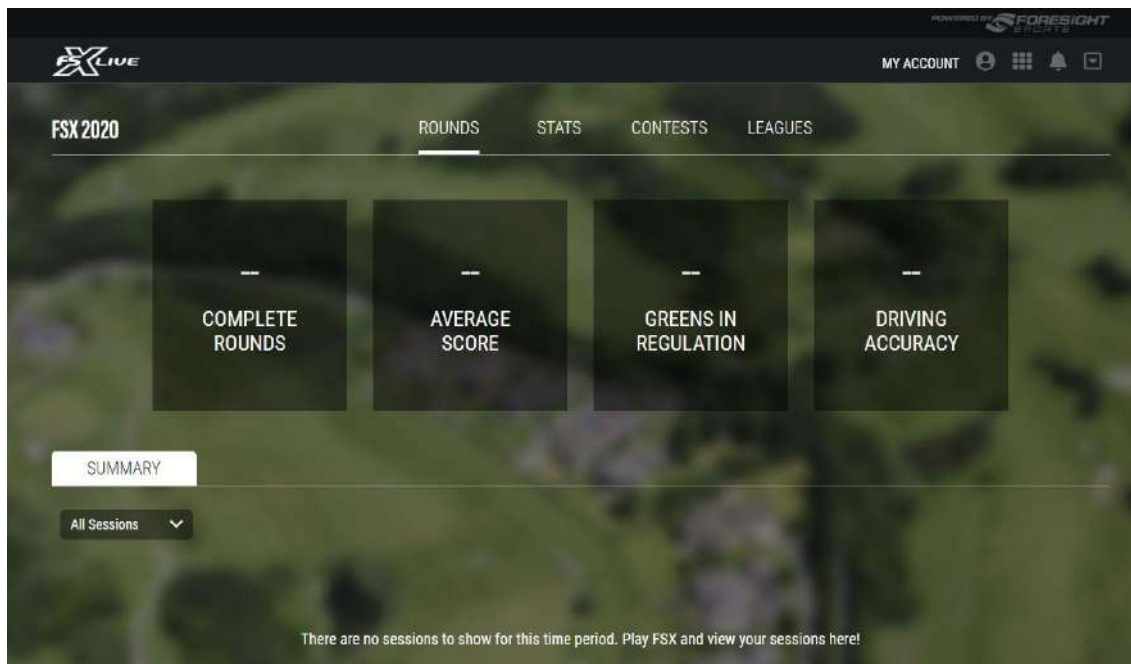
POWERED BY FORESIGHT SPORTS

FSX LIVE

MY ACCOUNT

FSX 2020

ROUNDS STATS CONTESTS LEAGUES

--
COMPLETE ROUNDS

--
AVERAGE SCORE

--
GREENS IN REGULATION

--
DRIVING ACCURACY

SUMMARY

All Sessions

There are no sessions to show for this time period. Play FSX and view your sessions here!